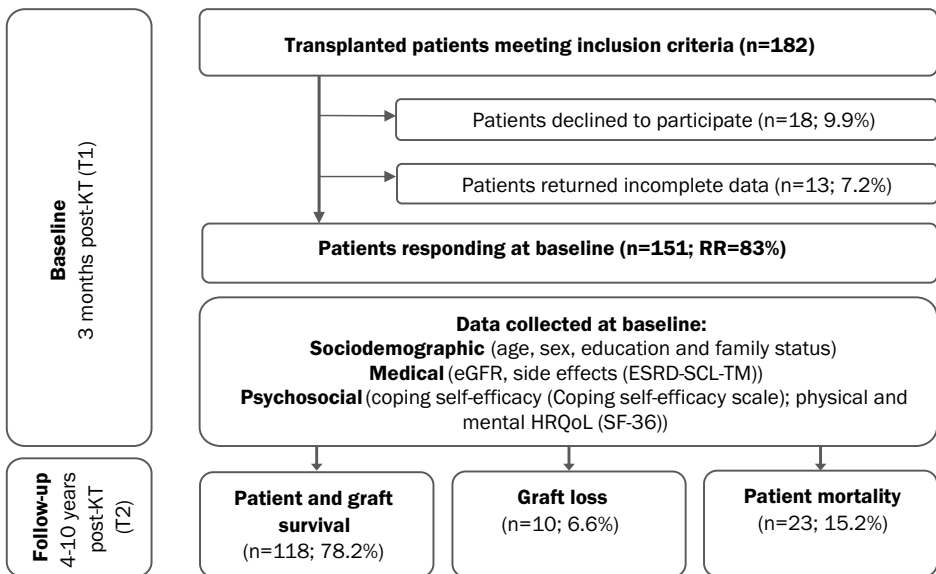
Baseline
3 months post-KT (T1)

Transplanted patients meeting inclusion criteria (n=182)

Patients declined to participate (n=18; 9.9%)

Patients returned incomplete data (n=13; 7.2%)

Patients responding at baseline (n=151; RR=83%)

Data collected at baseline:
Sociodemographic (age, sex, education and family status)
Medical (eGFR, side effects (ESRD-SCL-TM))
Psychosocial (coping self-efficacy (Coping self-efficacy scale); physical and mental HRQoL (SF-36))

Follow-up
4-10 years post-KT (T2)

Patient and graft survival
(n=118; 78.2%)

Graft loss
(n=10; 6.6%)

Patient mortality
(n=23; 15.2%)